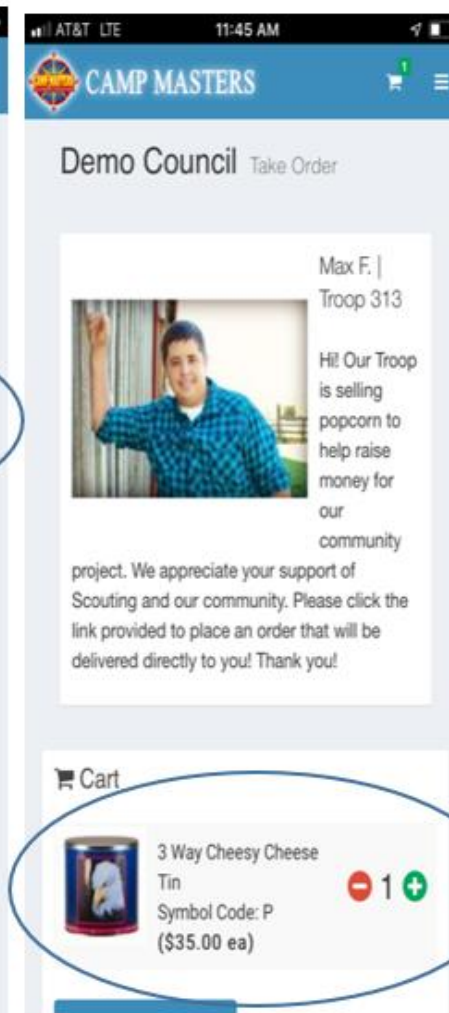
AT&T LTE 11:45 AM

CAMP MASTERS

1

Demo Council Take Order

Max F. | Troop 313

Hi! Our Troop is selling popcorn to help raise money for our community project. We appreciate your support of Scouting and our community. Please click the link provided to place an order that will be delivered directly to you! Thank you!

Cart

3 Way Cheesy Cheese Tin
Symbol Code: P
($35.00 ea)

1